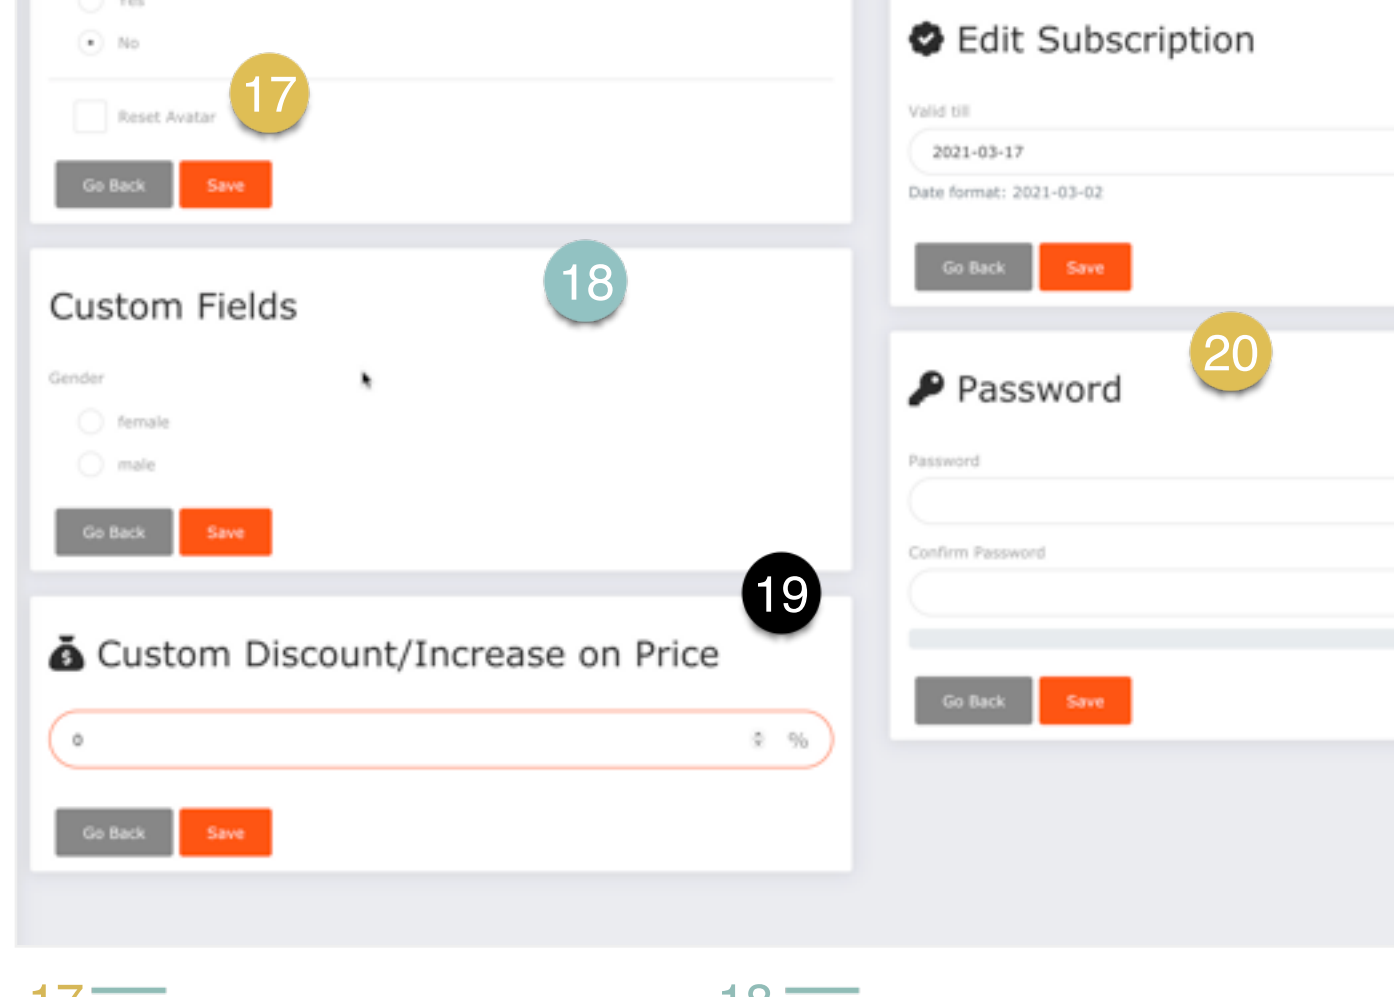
Yes

No

17

Reset Avatar

Go Back Save

18

Custom Fields

Gender

female

male

Go Back Save

19

Custom Discount/Increase on Price

0 %

Go Back Save

Edit Subscription

Valid till

2021-03-17

Date format: 2021-03-02

Go Back Save

20

Password

Password

Confirm Password

Go Back Save

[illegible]

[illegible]